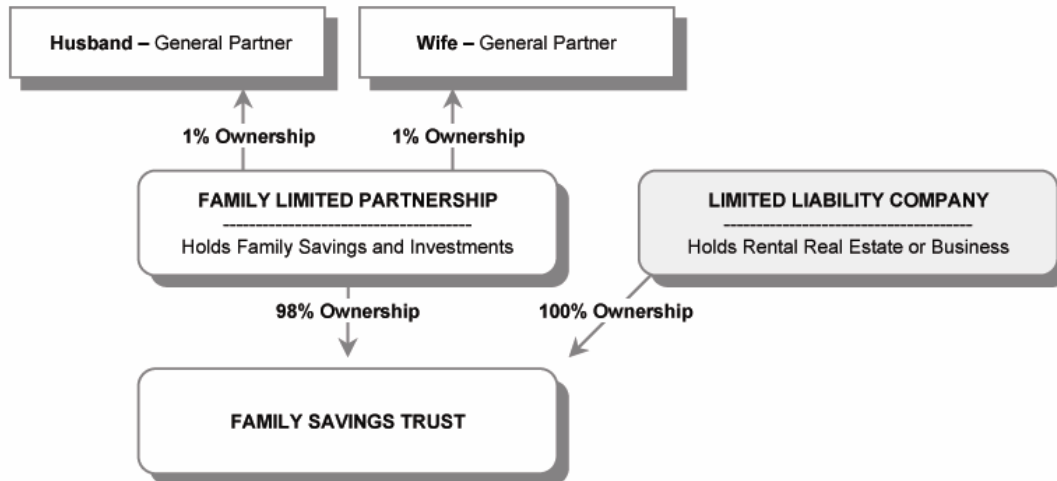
Husband – General Partner

Wife – General Partner

1% Ownership

1% Ownership

FAMILY LIMITED PARTNERSHIP
Holds Family Savings and Investments

LIMITED LIABILITY COMPANY
Holds Rental Real Estate or Business

98% Ownership

100% Ownership

FAMILY SAVINGS TRUST